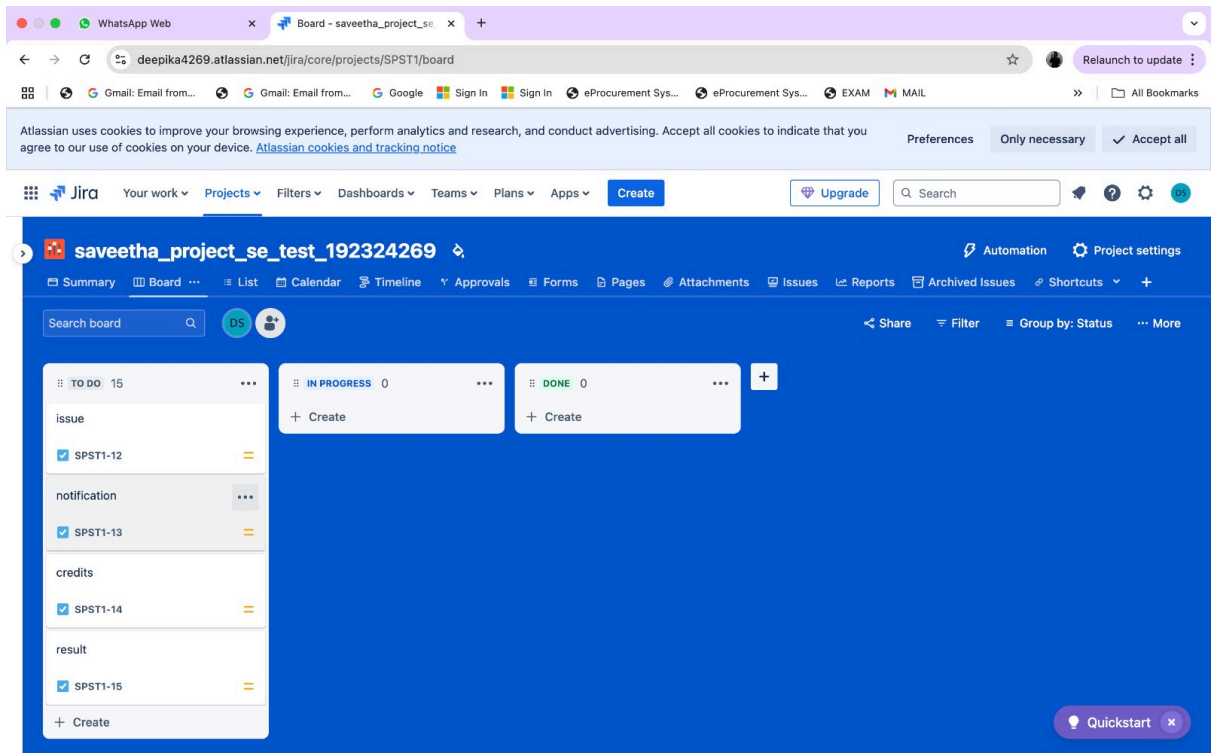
WhatsApp Web × Board - saveetha_project_se × +

deepika4269.atlassian.net/jira/core/projects/SPST1/board

Relaunch to update

Gmail: Email from... Gmail: Email from... Google Sign In Sign In eProcurement Sys... eProcurement Sys... EXAM MAIL » All Bookmarks

Atlassian uses cookies to improve your browsing experience, perform analytics and research, and conduct advertising. Accept all cookies to indicate that you agree to our use of cookies on your device. Atlassian cookies and tracking notice

Preferences Only necessary Accept all

Jira Your work Projects Filters Dashboards Teams Plans Apps Create Upgrade Search DS

saveetha_project_se_test_192324269

Automation Project settings

Summary Board ··· List Calendar Timeline Approvals Forms Pages Attachments Issues Reports Archived Issues Shortcuts +

Search board DS

Share Filter Group by: Status ··· More

TO DO 15 ···

issue

SPST1-12

notification

SPST1-13

credits

SPST1-14

result

SPST1-15

+ Create

IN PROGRESS 0 ···

+ Create

DONE 0 ···

+ Create

+

Quickstart ×